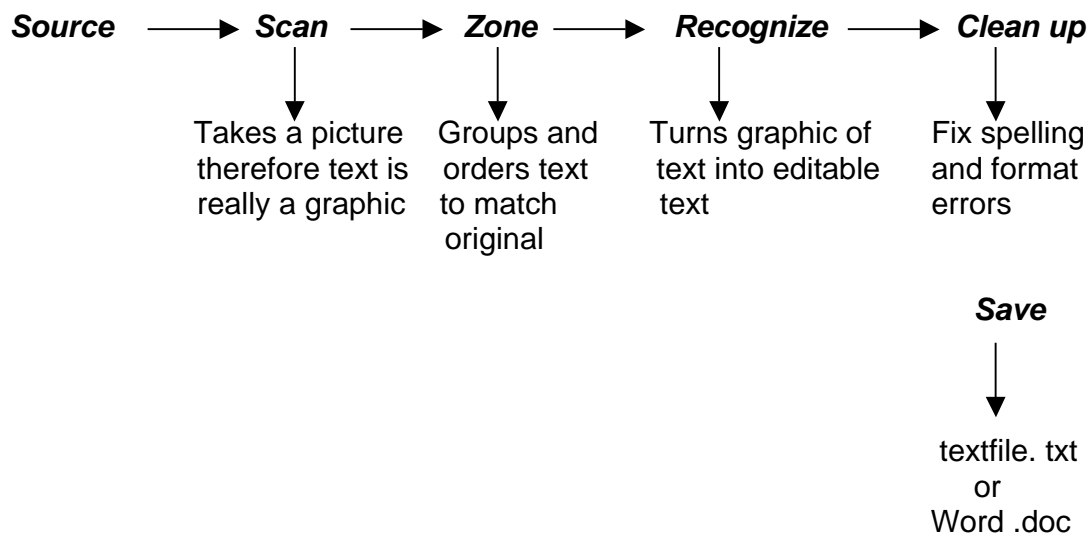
Source Scan Zone Recognize Clean up

Takes a picture therefore text is really a graphic

Groups and orders text to match original

Turns graphic of text into editable text

Fix spelling and format errors

Save

textfile. txt or Word .doc